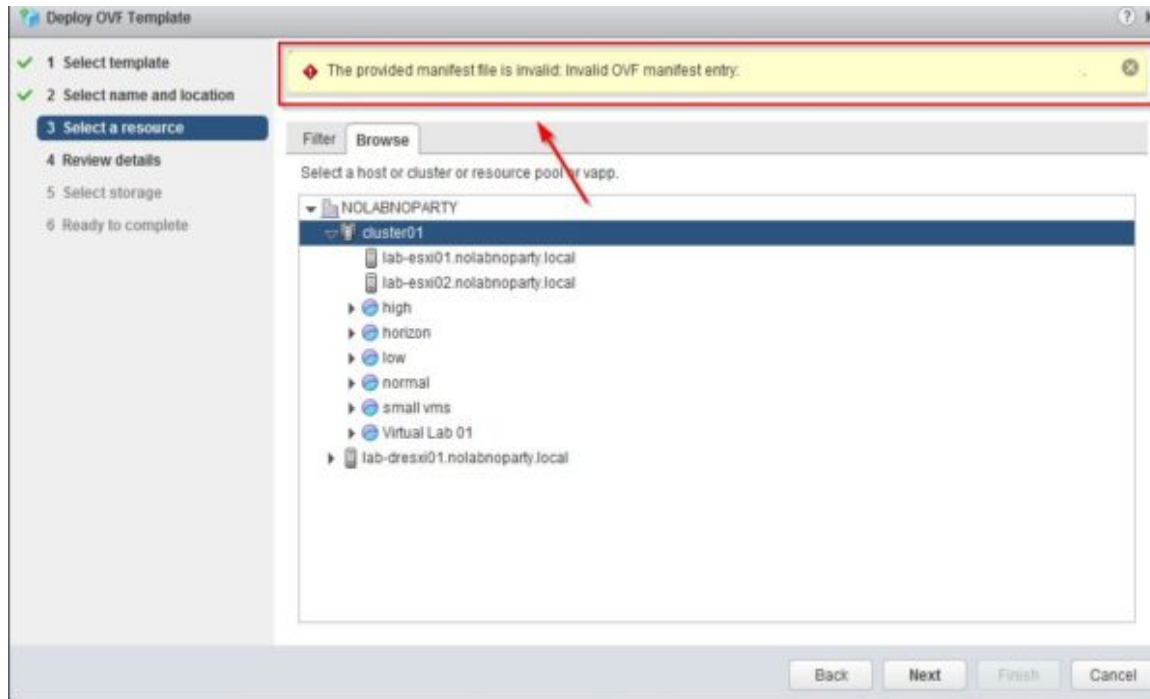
Deploy OVF Template

1 Select template
2 Select name and location
3 Select a resource
4 Review details
5 Select storage
6 Ready to complete

The provided manifest file is invalid: Invalid OVF manifest entry:

Filter Browse

Select a host or cluster or resource pool or vapp.

NOLABNOPARTY
cluster01
lab-esxi01.nolabnoparty.local
lab-esxi02.nolabnoparty.local
high
horizon
low
normal
small vms
Virtual Lab 01
lab-dresxi01.nolabnoparty.local

Back Next Finish Cancel